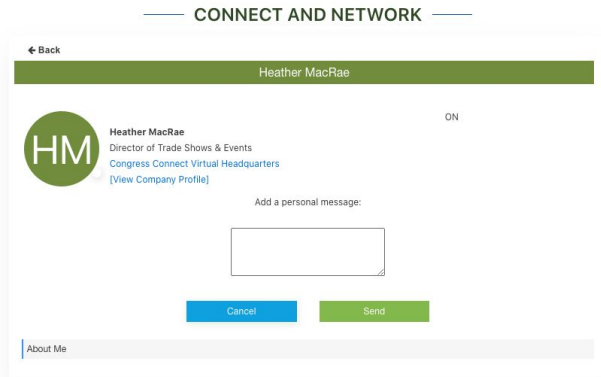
CONNECT AND NETWORK

← Back

Heather MacRae

ON

HM

Heather MacRae
Director of Trade Shows & Events
Congress Connect Virtual Headquarters
[View Company Profile]

Add a personal message:

Cancel

Send

About Me